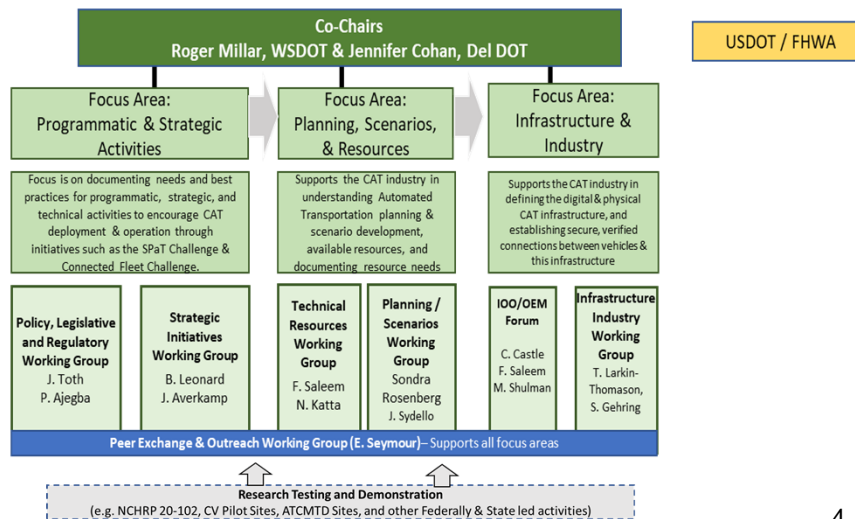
Co-Chairs
Roger Millar, WSDOT & Jennifer Cohan, Del DOT

USDOT / FHWA

Focus Area:
Programmatic & Strategic Activities

Focus is on documenting needs and best practices for programmatic, strategic, and technical activities to encourage CAT deployment & operation through initiatives such as the SPaT Challenge & Connected Fleet Challenge.

Focus Area:
Planning, Scenarios, & Resources

Supports the CAT Industry in understanding Automated Transportation planning & scenario development, available resources, and documenting resource needs

Focus Area:
Infrastructure & Industry

Supports the CAT industry in defining the digital & physical CAT infrastructure, and establishing secure, verified connections between vehicles & this infrastructure

Policy, Legislative and Regulatory Working Group
J. Toth
P. Ajegba

Strategic Initiatives Working Group
B. Leonard
J. Averkamp

Technical Resources Working Group
F. Saleem
N. Katta

Planning / Scenarios Working Group
Sondra Rosenberg
J. Sydello

IOO/OEM Forum
C. Castle
F. Saleem
M. Shulman

Infrastructure Industry Working Group
T. Larkin-Thomason,
S. Gehring

Peer Exchange & Outreach Working Group (E. Seymour)– Supports all focus areas

Research Testing and Demonstration
(e.g. NCHRP 20-102, CV Pilot Sites, ATCMTD Sites, and other Federally & State led activities)

4